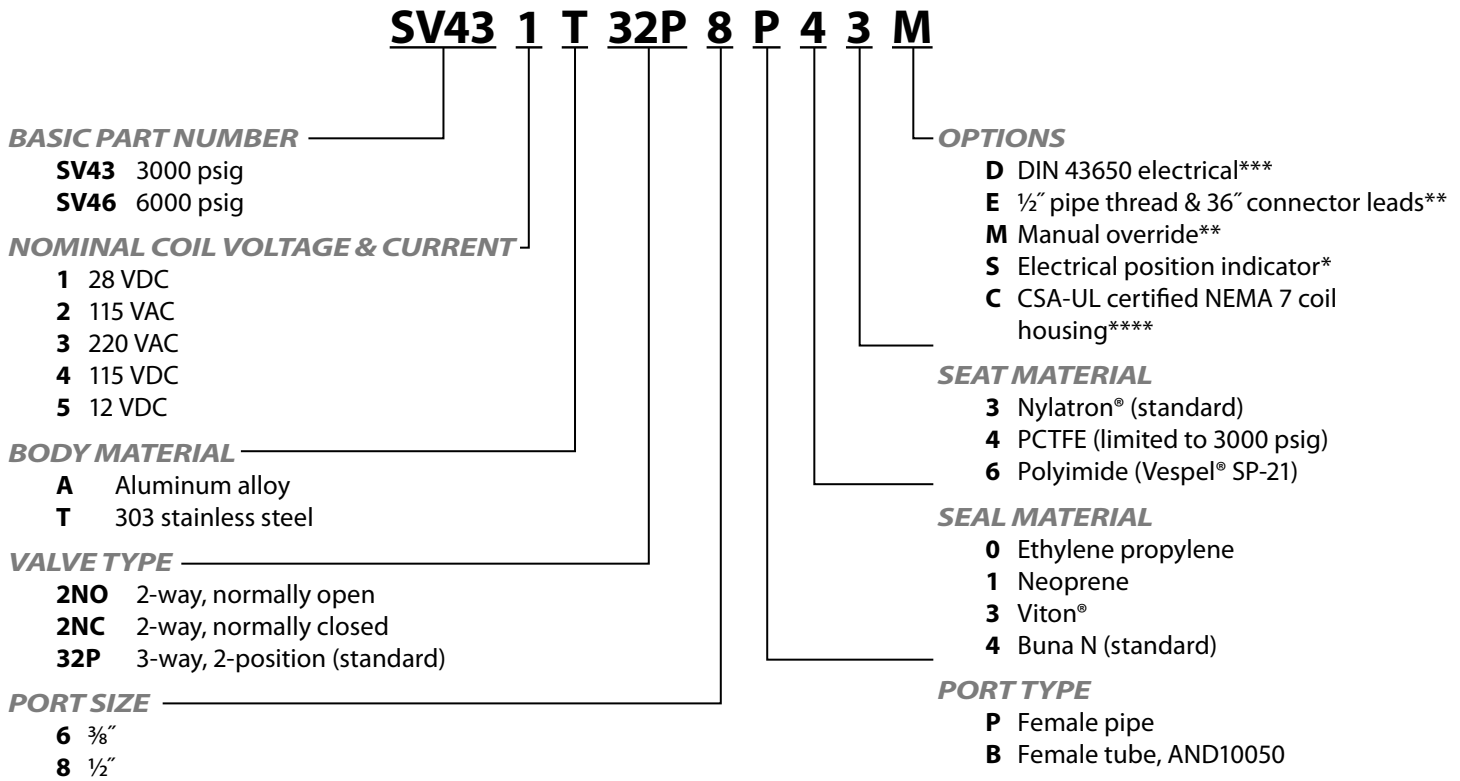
SV43 1 T 32P 8 P 4 3 M

BASIC PART NUMBER
SV43 3000 psig
SV46 6000 psig

NOMINAL COIL VOLTAGE & CURRENT
1 28 VDC
2 115 VAC
3 220 VAC
4 115 VDC
5 12 VDC

BODY MATERIAL
A Aluminum alloy
T 303 stainless steel

VALVE TYPE
2NO 2-way, normally open
2NC 2-way, normally closed
32P 3-way, 2-position (standard)

PORT SIZE
6 ⅜″
8 ½″

OPTIONS
D DIN 43650 electrical***
E ½″ pipe thread & 36″ connector leads**
M Manual override**
S Electrical position indicator*
C CSA-UL certified NEMA 7 coil housing****

SEAT MATERIAL
3 Nylatron® (standard)
4 PCTFE (limited to 3000 psig)
6 Polyimide (Vespel® SP-21)

SEAL MATERIAL
0 Ethylene propylene
1 Neoprene
3 Viton®
4 Buna N (standard)

PORT TYPE
P Female pipe
B Female tube, AND10050